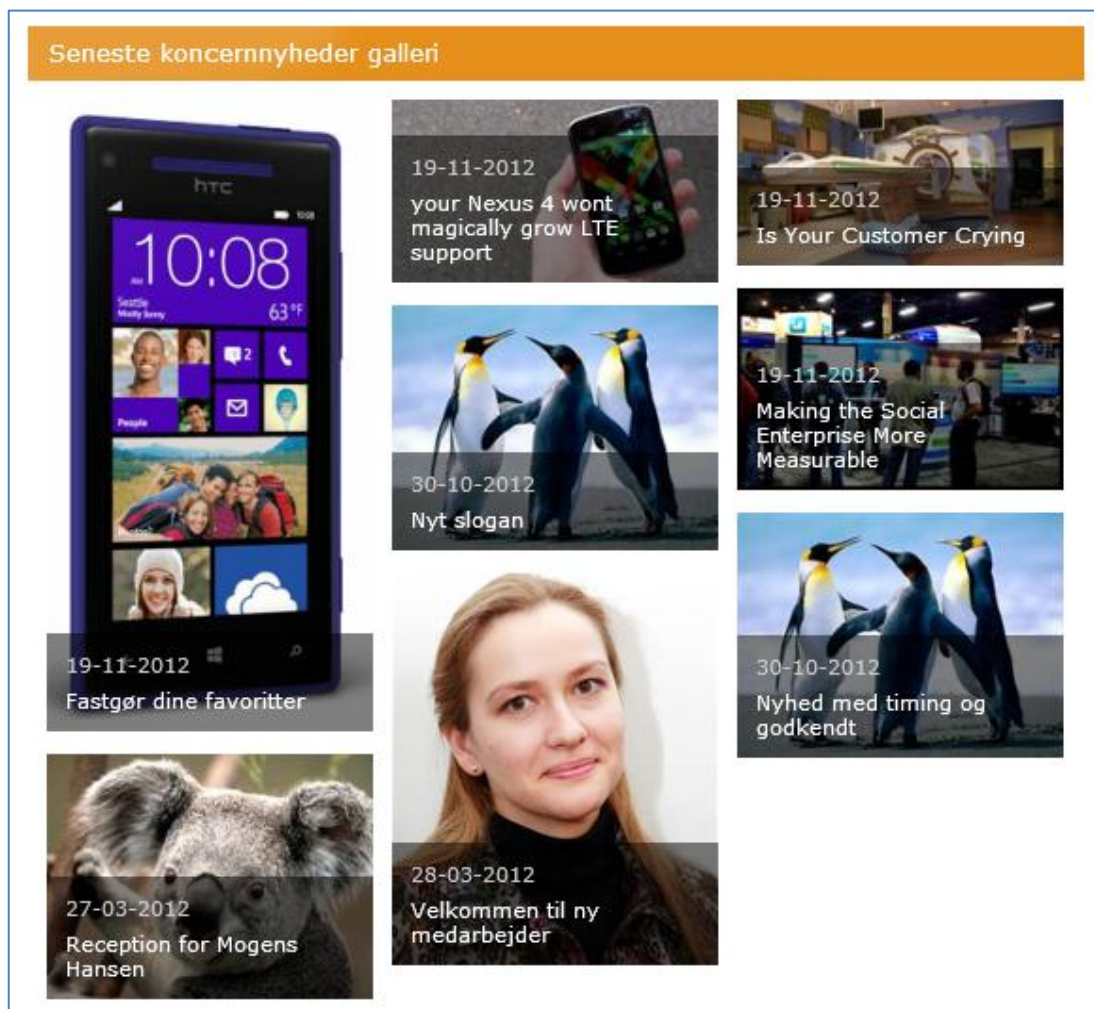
Seneste koncernnyheder galleri

htc

10:08

Seattle

63°F

People

19-11-2012
Fastgør dine favoritter

27-03-2012
Reception for Mogens Hansen

19-11-2012
your Nexus 4 wont magically grow LTE support

30-10-2012
Nyt slogan

28-03-2012
Velkommen til ny medarbejder

19-11-2012
Is Your Customer Crying

19-11-2012
Making the Social Enterprise More Measurable

30-10-2012
Nyhed med timing og godkendt